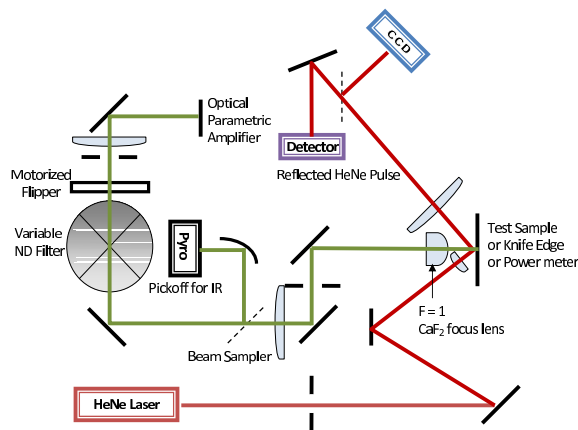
CCD

Optical Parametric Amplifier

Detector

Reflected HeNe Pulse

Motorized Flipper

Variable ND Filter

Pyro

Pickoff for IR

Test Sample or Knife Edge or Power meter

F = 1

$CaF_2$ focus lens

Beam Sampler

HeNe Laser